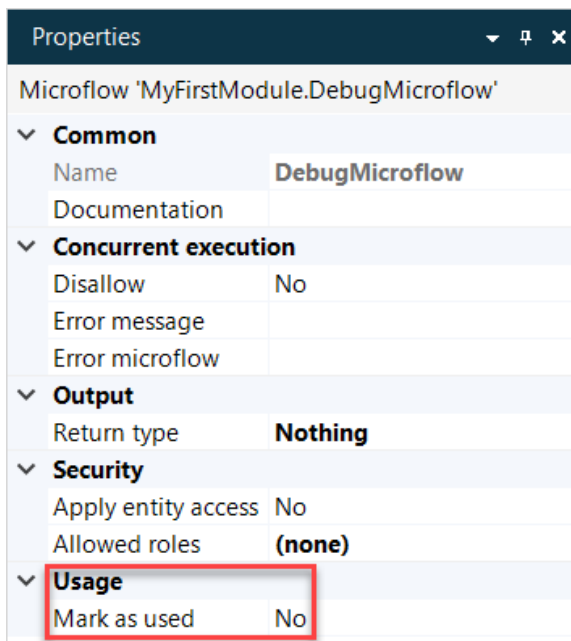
Properties

Microflow 'MyFirstModule.DebugMicroflow'

Common

| | |
|---|---|
| Name | DebugMicroflow |
| Documentation | |

Concurrent execution

| | |
|---|---|
| Disallow | No |
| Error message | |
| Error microflow | |

Output

| | |
|---|---|
| Return type | Nothing |

Security

| | |
|---|---|
| Apply entity access | No |
| Allowed roles | (none) |

Usage

| | |
|---|---|
| Mark as used | No |